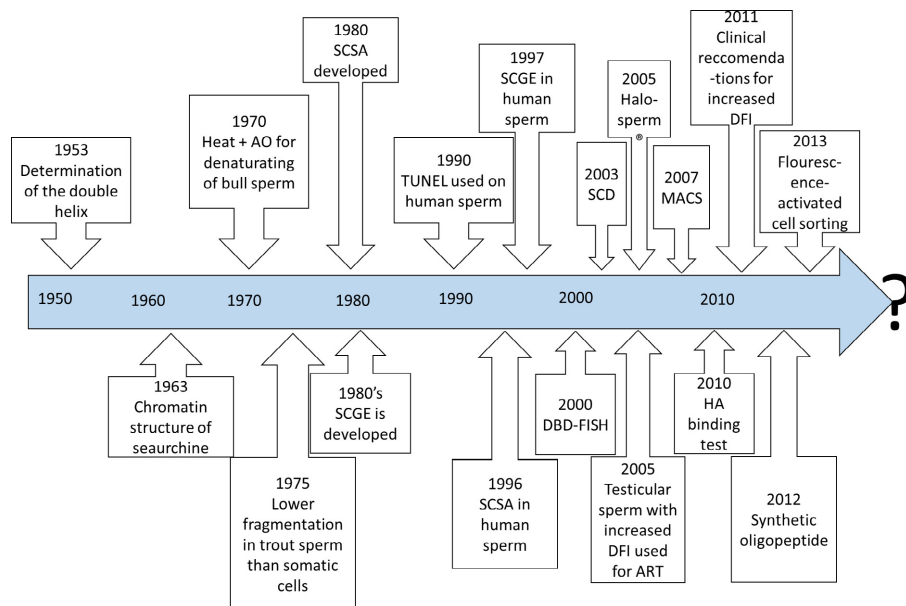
1953 Determination of the double helix

1970 Heat + AO for denaturating of bull sperm

1980 SCSA developed

1990 TUNEL used on human sperm

1997 SCGE in human sperm

2003 SCD

2005 Halo-sperm®

2007 MACS

2011 Clinical reccomenda-tions for increased DFI

2013 Flourescence-activated cell sorting

1950 1960 1970 1980 1990 2000 2010

?

1963 Chromatin structure of seaurchine

1975 Lower fragmentation in trout sperm than somatic cells

1980's SCGE is developed

1996 SCSA in human sperm

2000 DBD-FISH

2005 Testicular sperm with increased DFI used for ART

2010 HA binding test

2012 Synthetic oligopeptide